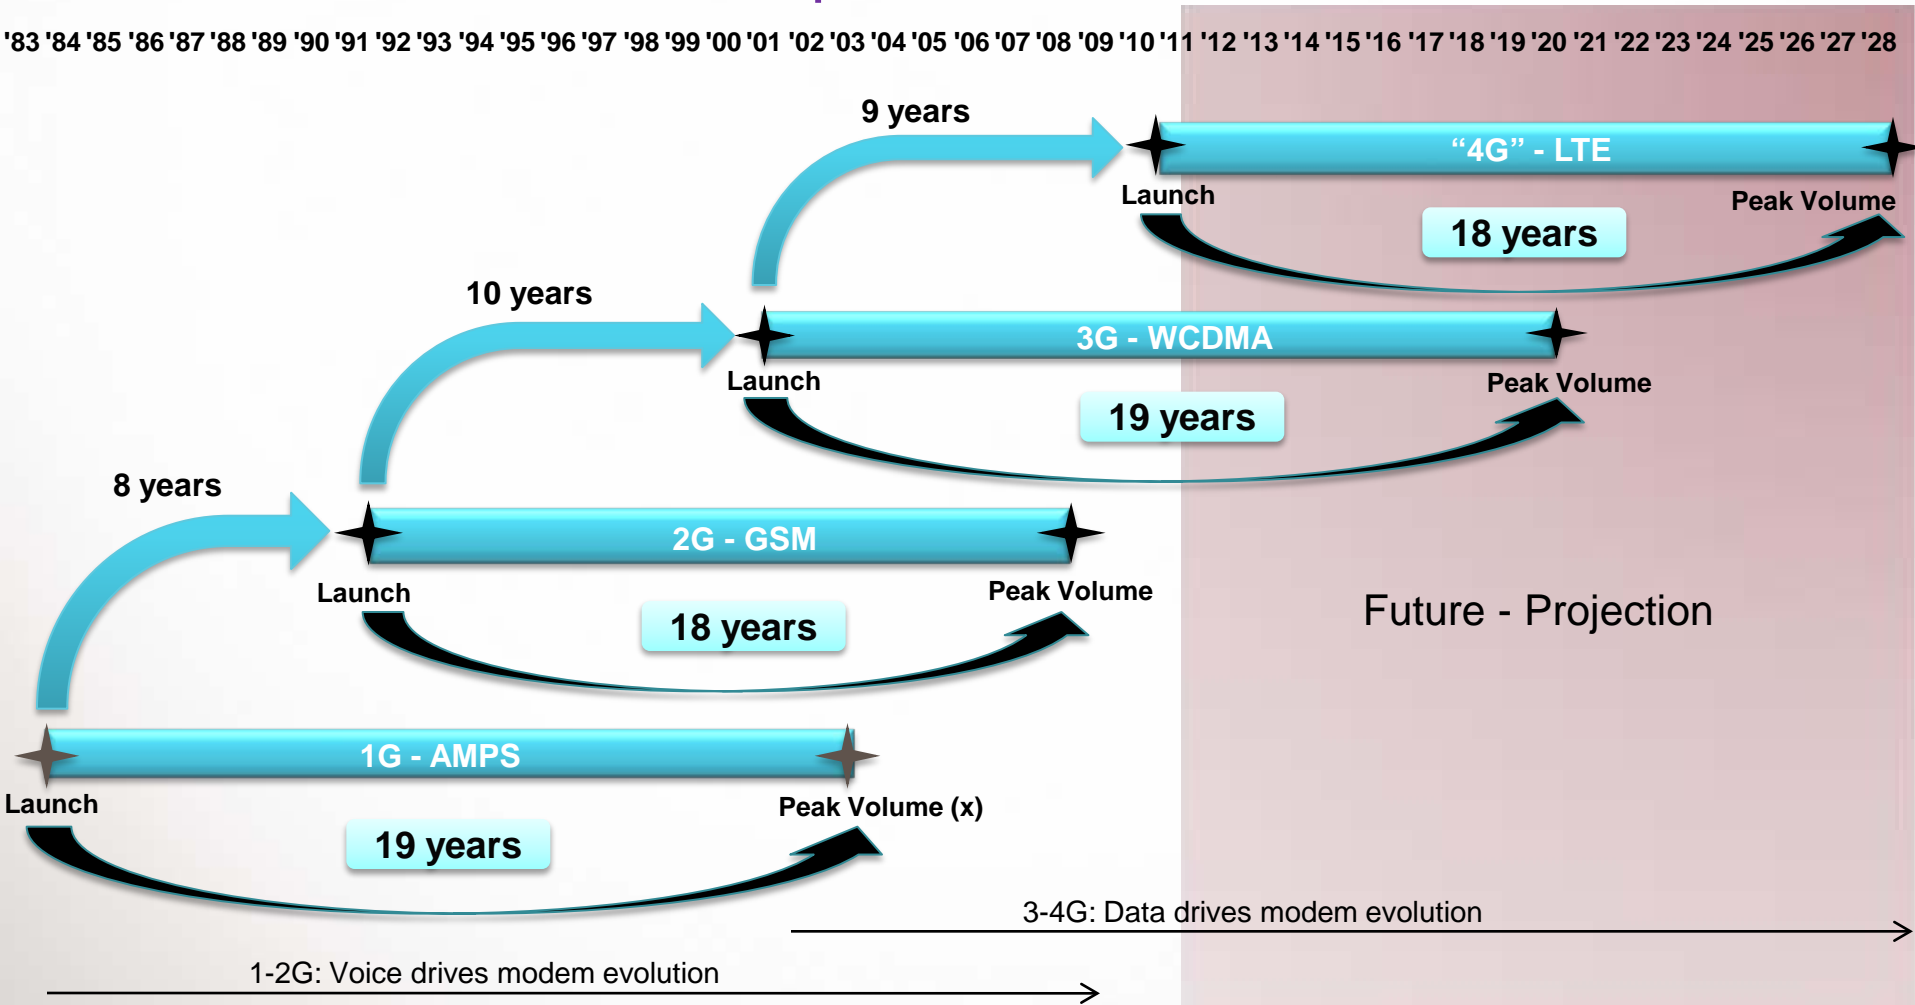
'83 '84 '85 '86 '87 '88 '89 '90 '91 '92 '93 '94 '95 '96 '97 '98 '99 '00 '01 '02 '03 '04 '05 '06 '07 '08 '09 '10 '11 '12 '13 '14 '15 '16 '17 '18 '19 '20 '21 '22 '23 '24 '25 '26 '27 '28

9 years

"4G" - LTE

Launch

Peak Volume

18 years

10 years

3G - WCDMA

Launch

Peak Volume

19 years

8 years

2G - GSM

Launch

Peak Volume

18 years

Future - Projection

1G - AMPS

Launch

Peak Volume (x)

19 years

3-4G: Data drives modem evolution

1-2G: Voice drives modem evolution